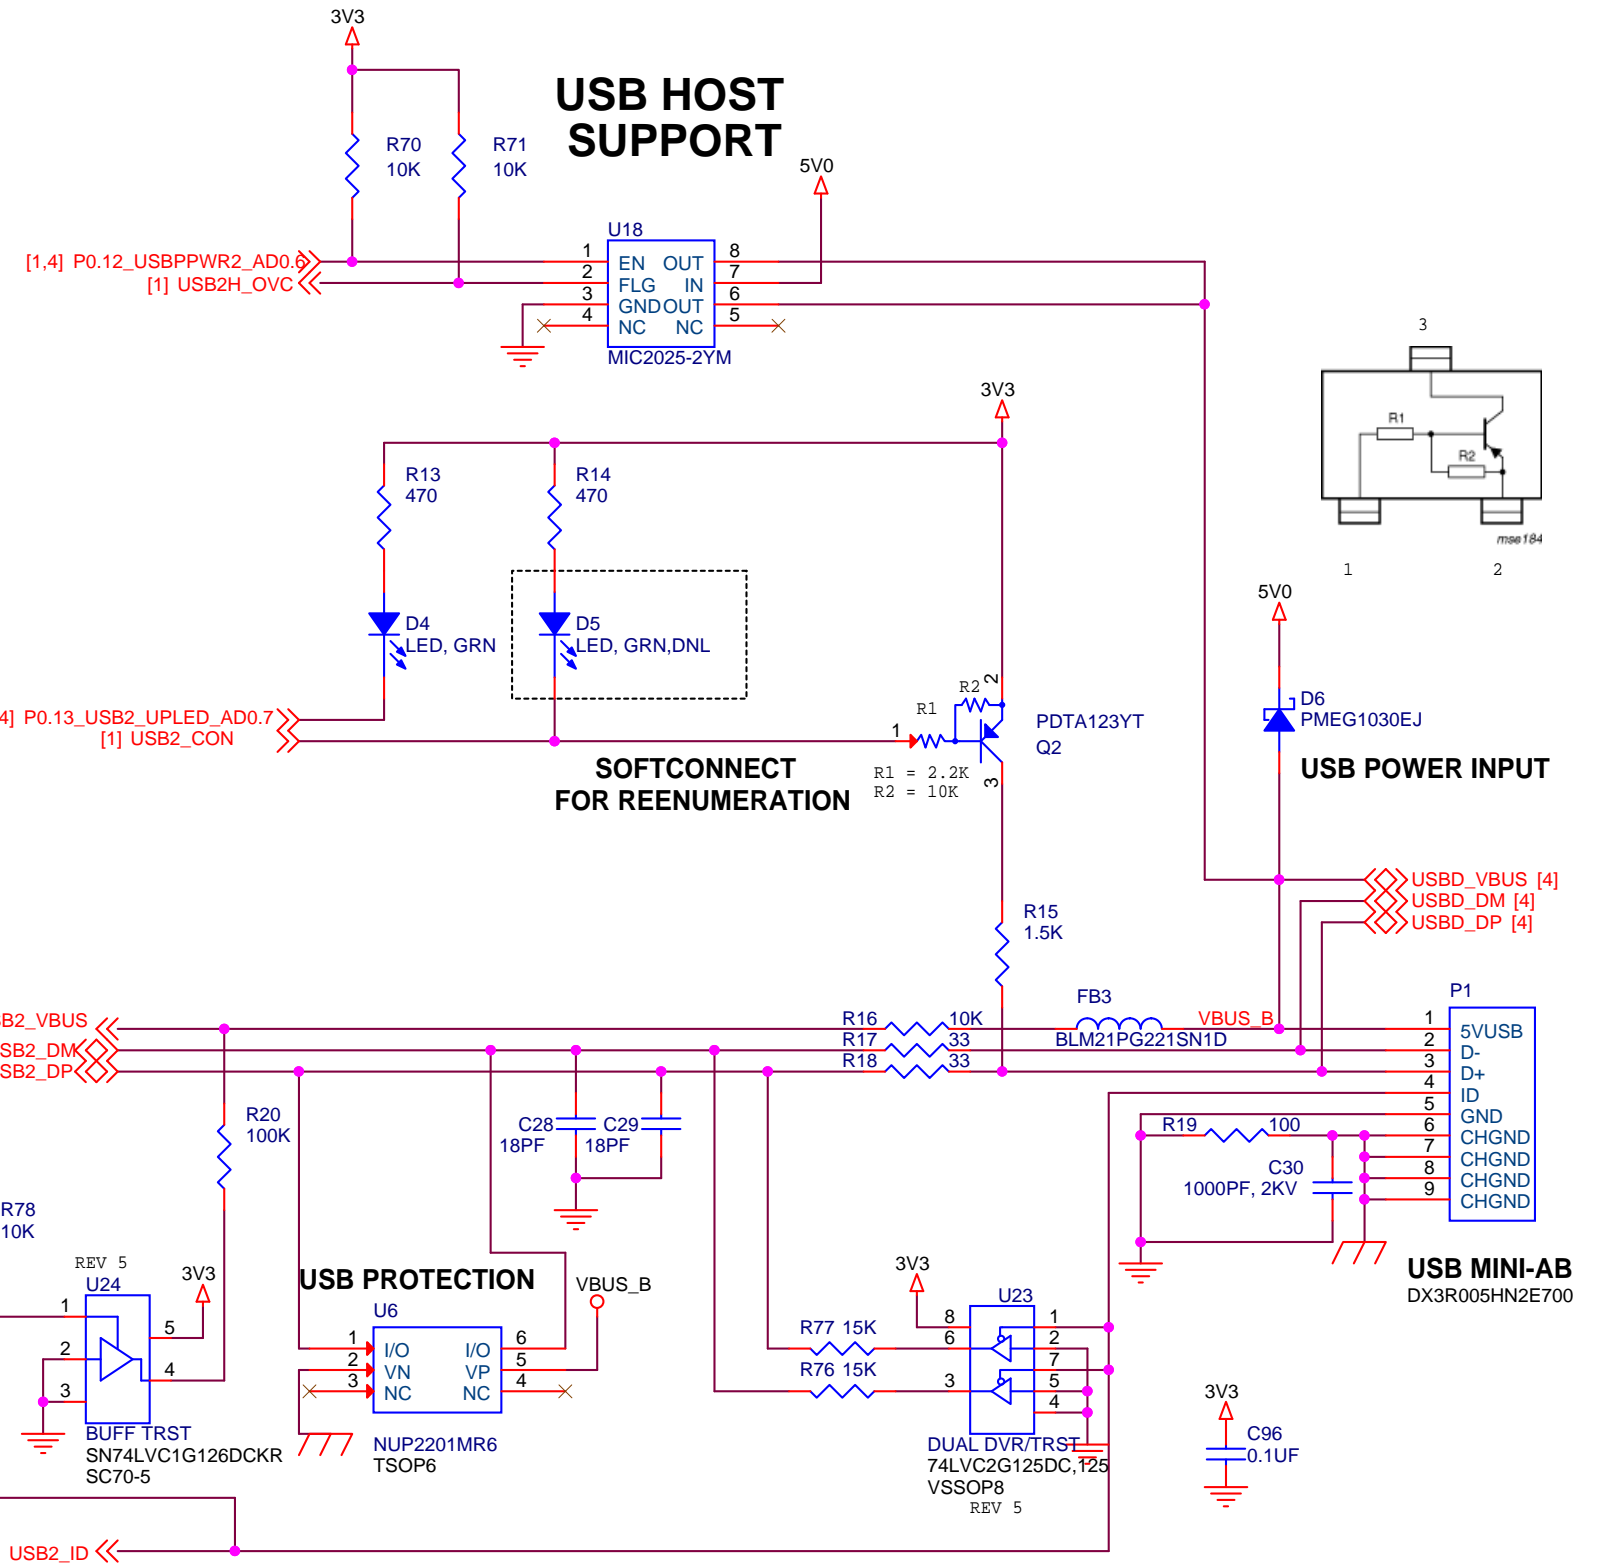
USB HOST SUPPORT

3V3
R70
10K
R71
10K
5V0
U18
[1,4] P0.12_USBPPWR2_AD0.6
[1] USB2H_OVC
1
2
3
4
EN
FLG
GND
NC
OUT
IN
OUT
NC
8
7
6
5
MIC2025-2YM

3
R1
R2
mse184
1
2

3V3
R13
470
R14
470
D4
LED, GRN
D5
LED, GRN,DNL
4] P0.13_USB2_UPLED_AD0.7
[1] USB2_CON
R2
2
R1
1
PDTA123YT
Q2
R1 = 2.2K
R2 = 10K
3
SOFTCONNECT
FOR REENUMERATION

5V0
D6
PMEG1030EJ
USB POWER INPUT

USBD_VBUS [4]
USBD_DM [4]
USBD_DP [4]

R15
1.5K
FB3
BLM21PG221SN1D
VBUS_B
P1
B2_VBUS
SB2_DM
SB2_DP
R16
10K
R17
33
R18
33
1
2
3
4
5
6
7
8
9
5VUSB
D-
D+
ID
GND
CHGND
CHGND
CHGND
CHGND
R19
100
C30
1000PF, 2KV
USB MINI-AB
DX3R005HN2E700

R20
100K
C28
18PF
C29
18PF
R78
10K
REV 5
U24
3V3
1
5
2
4
3
BUFF TRST
SN74LVC1G126DCKR
SC70-5

USB PROTECTION
U6
VBUS_B
1
2
3
I/O
VN
NC
I/O
VP
NC
6
5
4
NUP2201MR6
TSOP6

3V3
U23
R77 15K
R76 15K
8
6
3
1
2
7
5
4
DUAL DVR/TRST
74LVC2G125DC,125
VSSOP8
REV 5

3V3
C96
0.1UF

USB2_ID